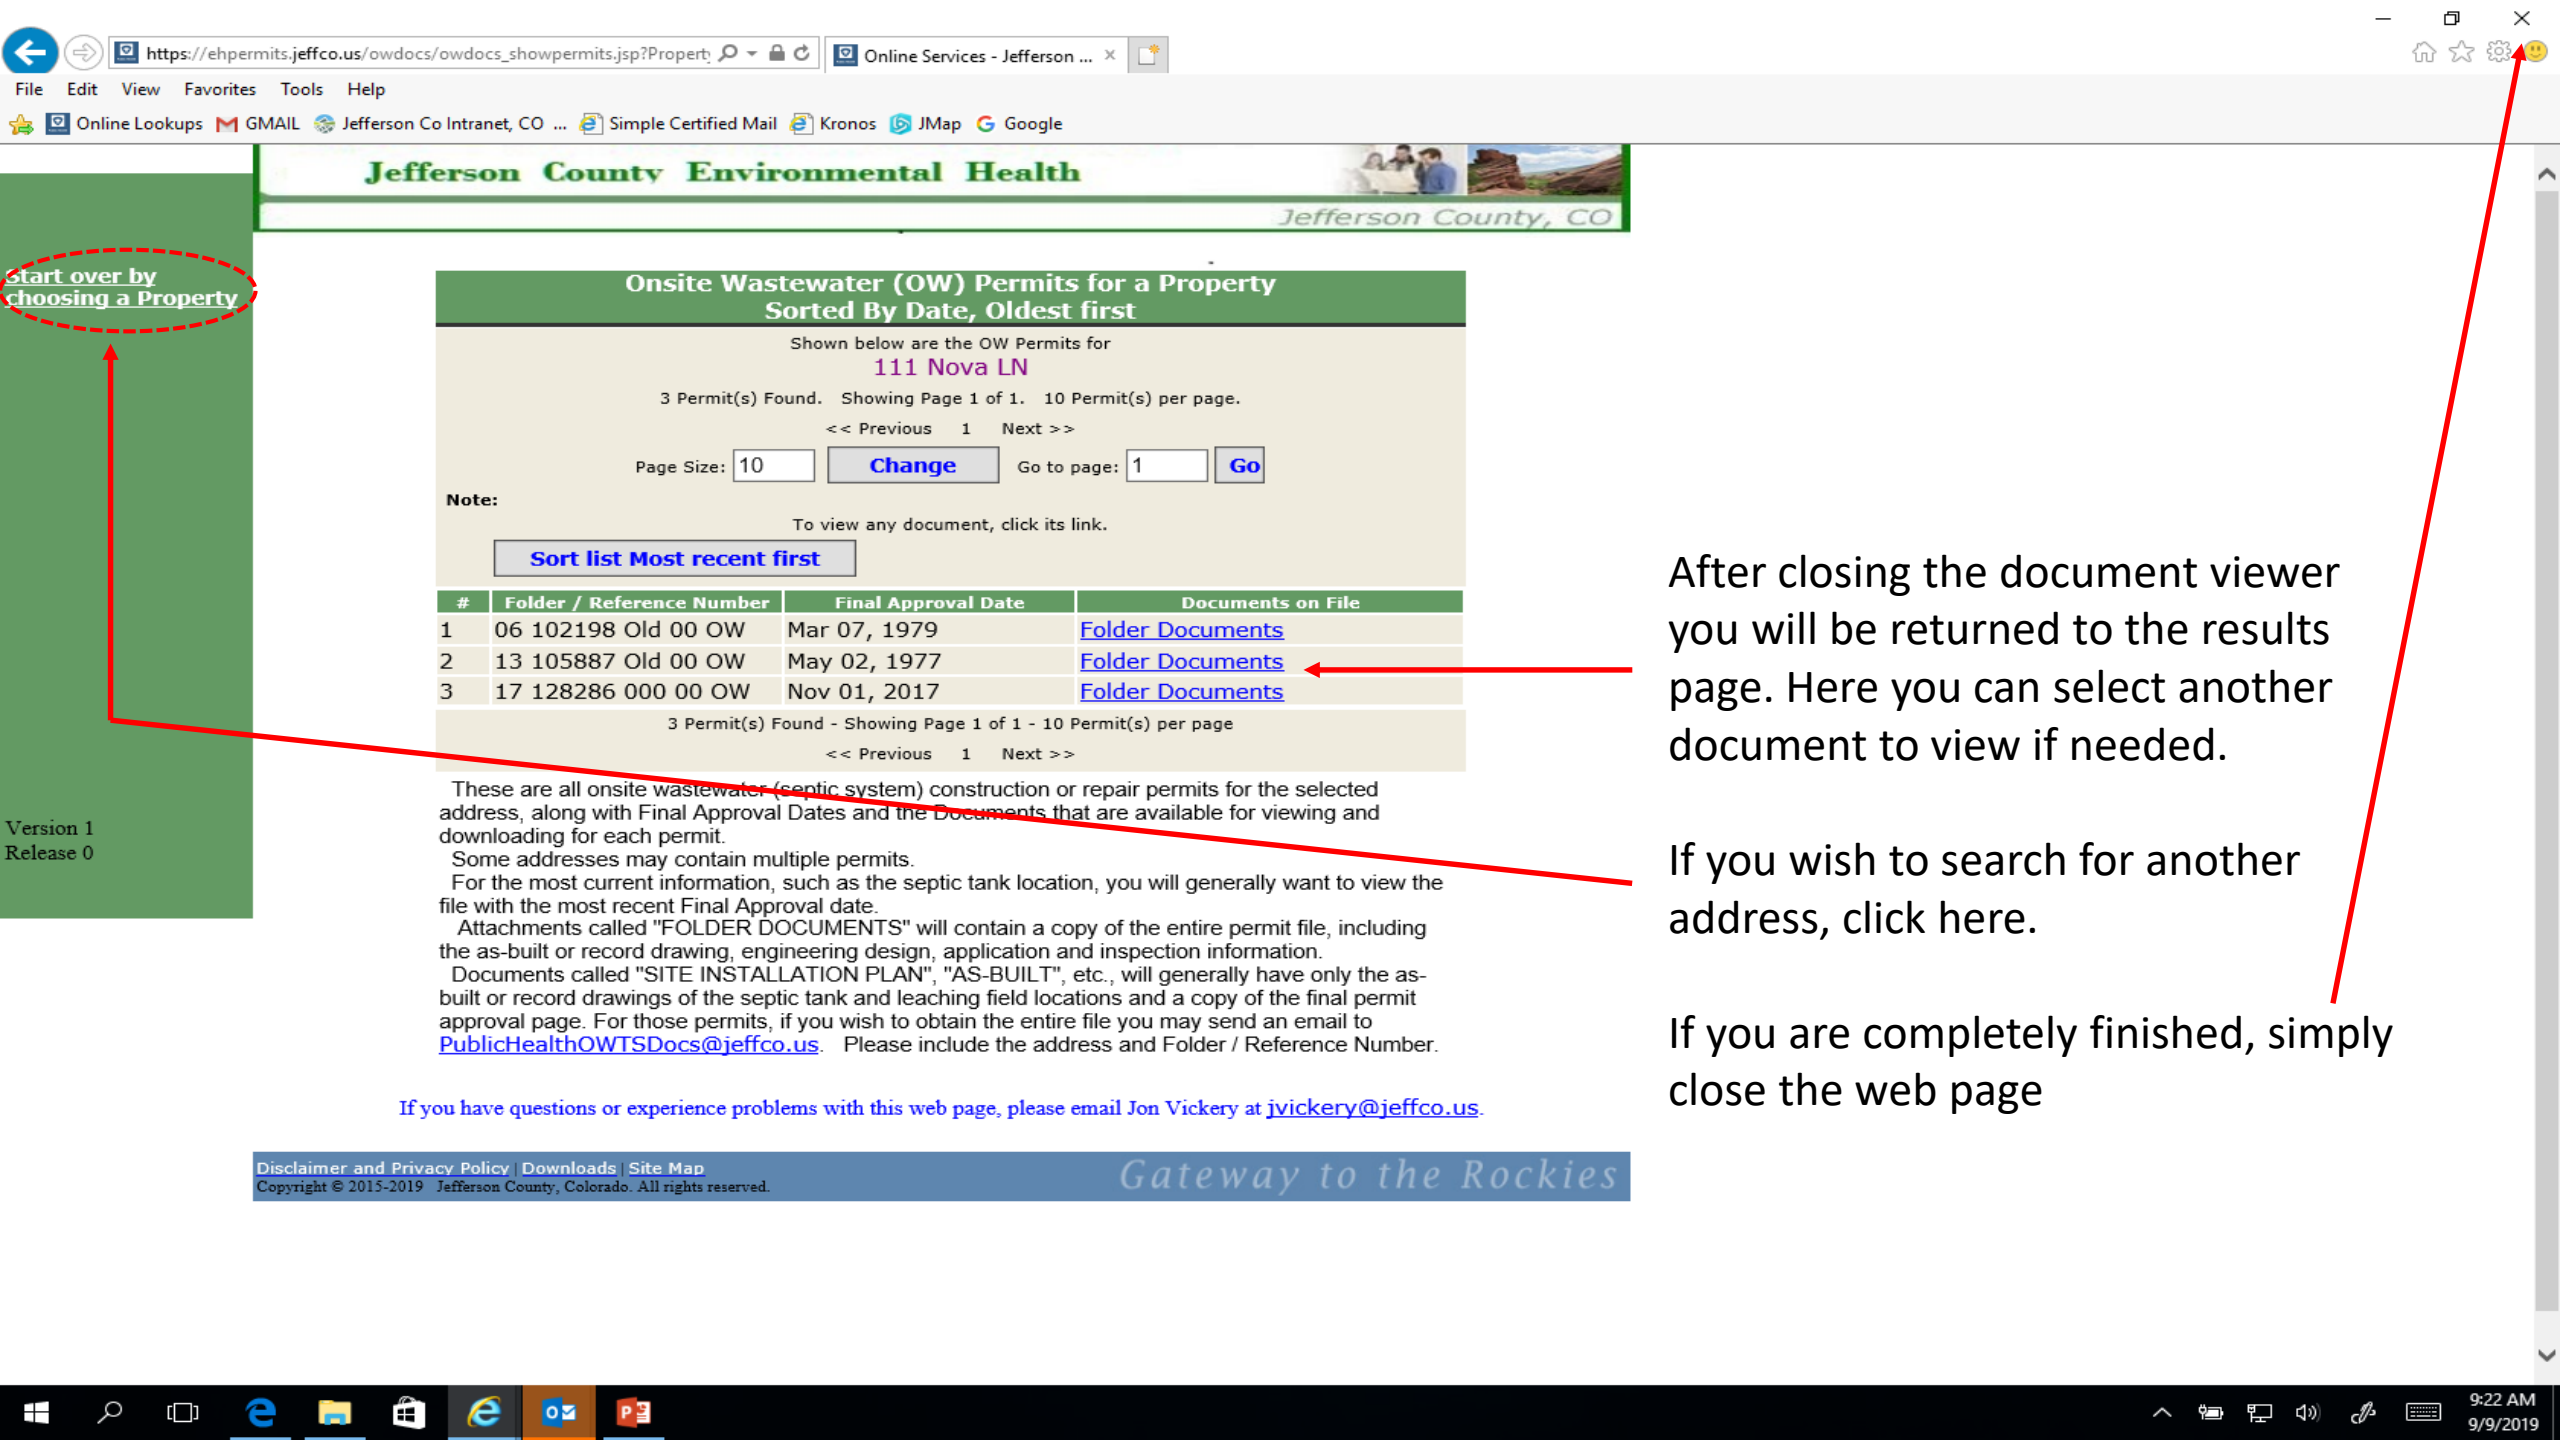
https://ehpermits.jeffco.us/owdocs/owdocs_showpermits.jsp?Propert

Online Services - Jefferson ...

File Edit View Favorites Tools Help

Online Lookups GMAIL Jefferson Co Intranet, CO ... Simple Certified Mail Kronos JMap Google

Jefferson County Environmental Health

Jefferson County, CO

Start over by choosing a Property

Version 1
Release 0

Onsite Wastewater (OW) Permits for a Property
Sorted By Date, Oldest first

Shown below are the OW Permits for
111 Nova LN

3 Permit(s) Found. Showing Page 1 of 1. 10 Permit(s) per page.

<< Previous 1 Next >>

Page Size: 10 Change Go to page: 1 Go

Note:

To view any document, click its link.

Sort list Most recent first

| # | Folder / Reference Number | Final Approval Date | Documents on File |
|---|---|---|---|
| 1 | 06 102198 Old 00 OW | Mar 07, 1979 | Folder Documents |
| 2 | 13 105887 Old 00 OW | May 02, 1977 | Folder Documents |
| 3 | 17 128286 000 00 OW | Nov 01, 2017 | Folder Documents |

3 Permit(s) Found - Showing Page 1 of 1 - 10 Permit(s) per page

<< Previous 1 Next >>

These are all onsite wastewater (septic system) construction or repair permits for the selected address, along with Final Approval Dates and the Documents that are available for viewing and downloading for each permit.

Some addresses may contain multiple permits.

For the most current information, such as the septic tank location, you will generally want to view the file with the most recent Final Approval date.

Attachments called "FOLDER DOCUMENTS" will contain a copy of the entire permit file, including the as-built or record drawing, engineering design, application and inspection information.

Documents called "SITE INSTALLATION PLAN", "AS-BUILT", etc., will generally have only the as-built or record drawings of the septic tank and leaching field locations and a copy of the final permit approval page. For those permits, if you wish to obtain the entire file you may send an email to PublicHealthOWTSDocs@jeffco.us. Please include the address and Folder / Reference Number.

If you have questions or experience problems with this web page, please email Jon Vickery at jvickery@jeffco.us.

Disclaimer and Privacy Policy | Downloads | Site Map
Copyright © 2015-2019 Jefferson County, Colorado. All rights reserved.
Gateway to the Rockies

After closing the document viewer you will be returned to the results page. Here you can select another document to view if needed.

If you wish to search for another address, click here.

If you are completely finished, simply close the web page

9:22 AM
9/9/2019